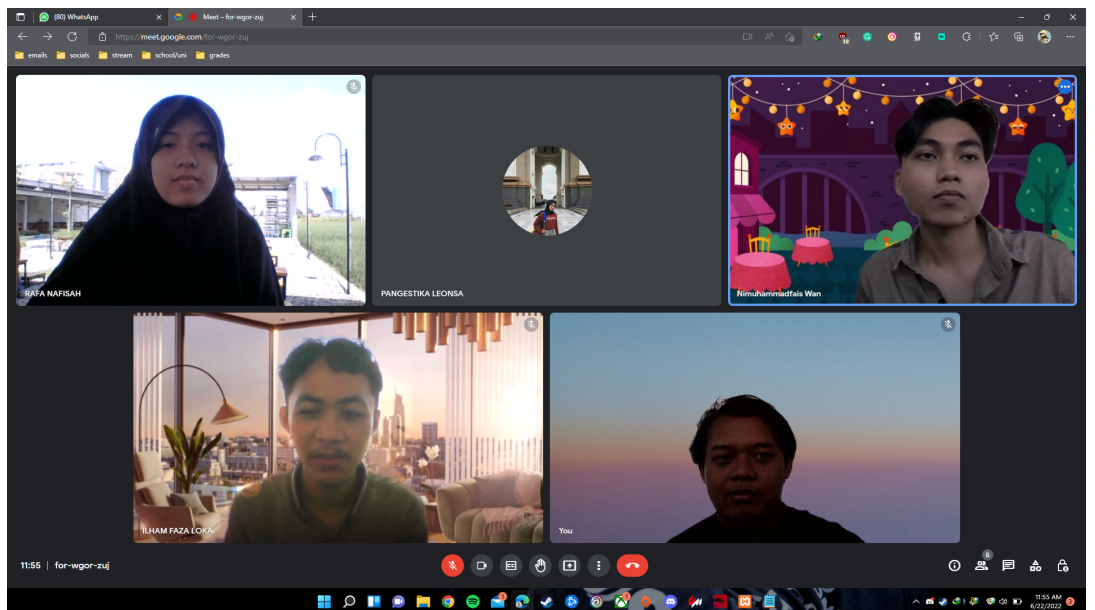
(80) WhatsApp
Meet – for-wgor-zuj
https://meet.google.com/for-wgor-zuj
emails
socials
stream
school/uni
grades

RAFA NAFISAH
PANGESTIKA LEONSA
Nimuhammadfais Wan
ILHAM FAZA LOKA
You

11:55 | for-wgor-zuj

5

11:55 AM
6/22/2022